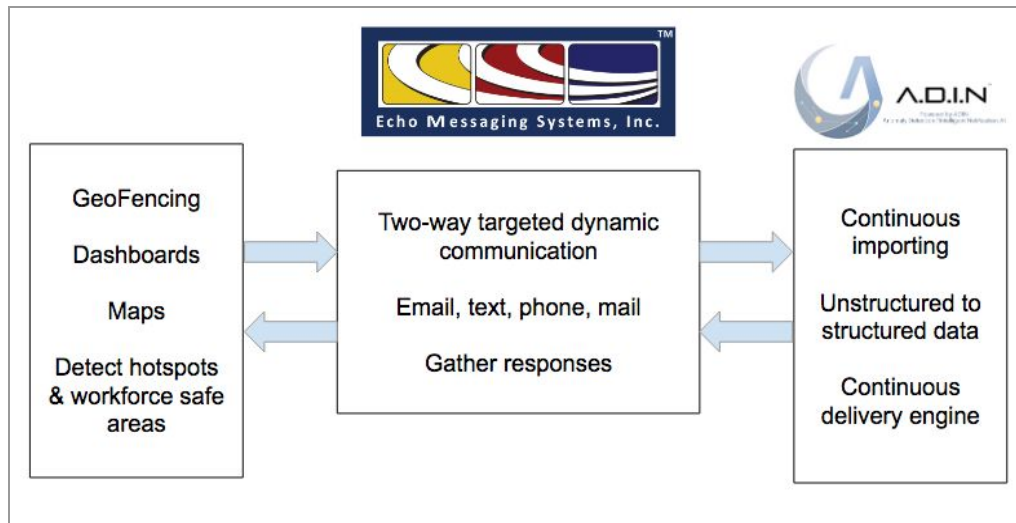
TM
Echo Messaging Systems, Inc.

A.D.I.N
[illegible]

GeoFencing

Dashboards

Maps

Detect hotspots & workforce safe areas

Two-way targeted dynamic communication

Email, text, phone, mail

Gather responses

Continuous importing

Unstructured to structured data

Continuous delivery engine